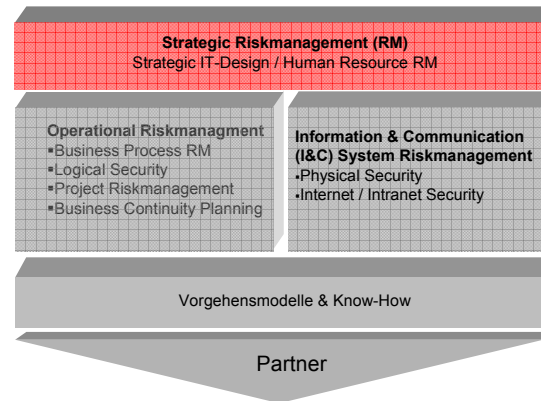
Strategic Riskmanagement (RM)
Strategic IT-Design / Human Resource RM

Operational Riskmanagment
▪Business Process RM
▪Logical Security
▪Project Riskmanagement
▪Business Continuity Planning

Information & Communication (I&C) System Riskmanagement
▪Physical Security
▪Internet / Intranet Security

Vorgehensmodelle & Know-How

Partner